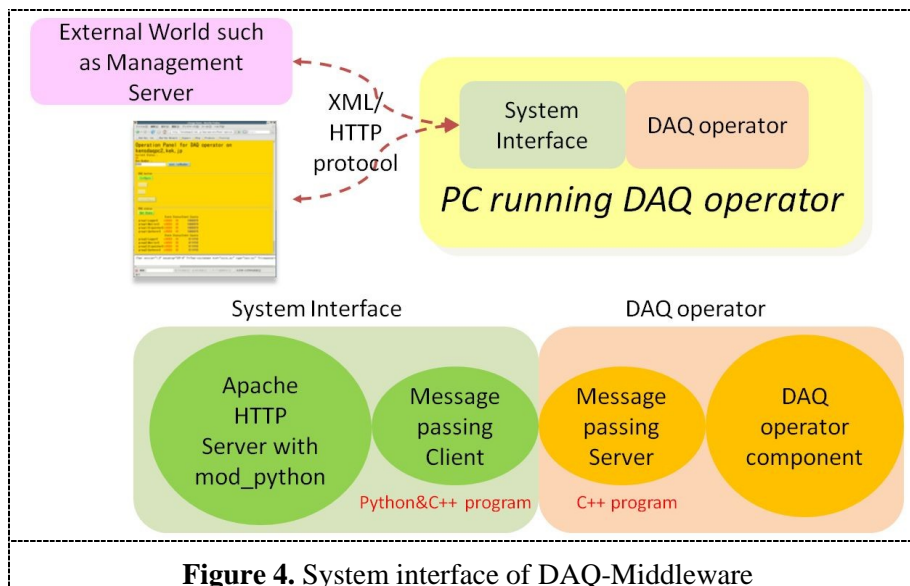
External World such as Management Server

XML/ HTTP protocol

Operation Panel for DAQ operator on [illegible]

System Interface

DAQ operator

PC running DAQ operator

System Interface

DAQ operator

Apache HTTP Server with mod_python

Message passing Client

Python&C++ program

Message passing Server

C++ program

DAQ operator component

**Figure 4.** System interface of DAQ-Middleware